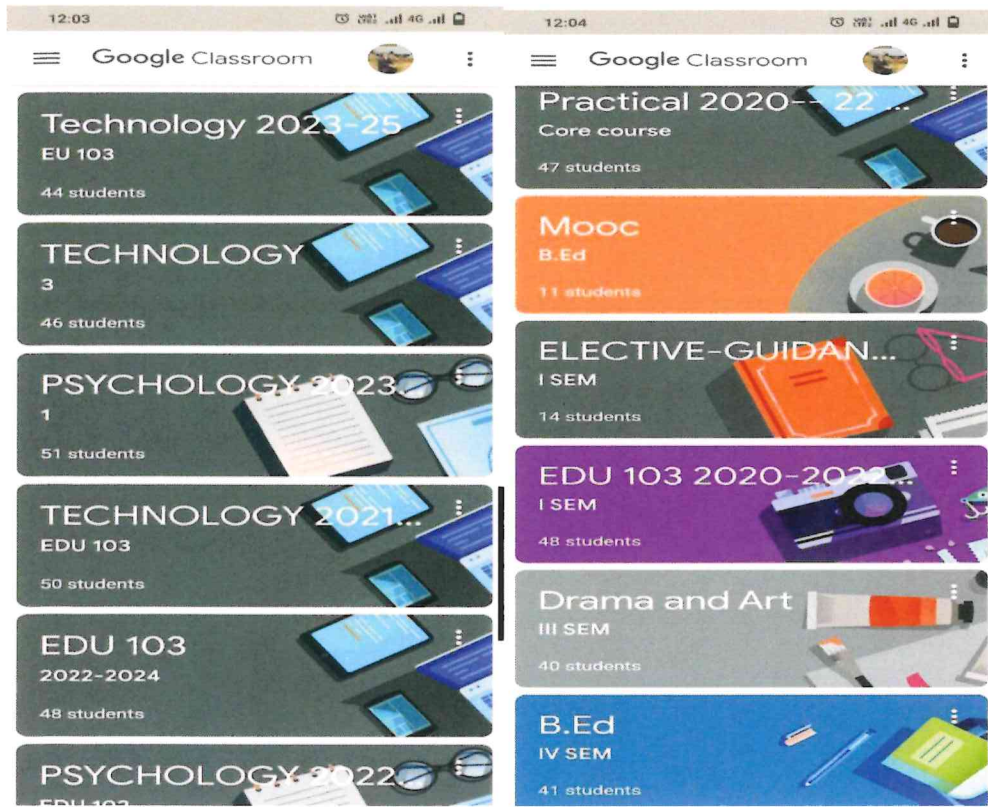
12:03

Google Classroom

Technology 2023-25
EU 103
44 students

TECHNOLOGY
3
46 students

PSYCHOLOGY 2023...
1
51 students

TECHNOLOGY 2021...
EDU 103
50 students

EDU 103
2022-2024
48 students

PSYCHOLOGY 2022...
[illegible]

12:04

Google Classroom

Practical 2020-- 22 ...
Core course
47 students

Mooc
B.Ed
11 students

ELECTIVE-GUIDAN...
I SEM
14 students

EDU 103 2020-202...
I SEM
48 students

Drama and Art
III SEM
40 students

B.Ed
IV SEM
41 students